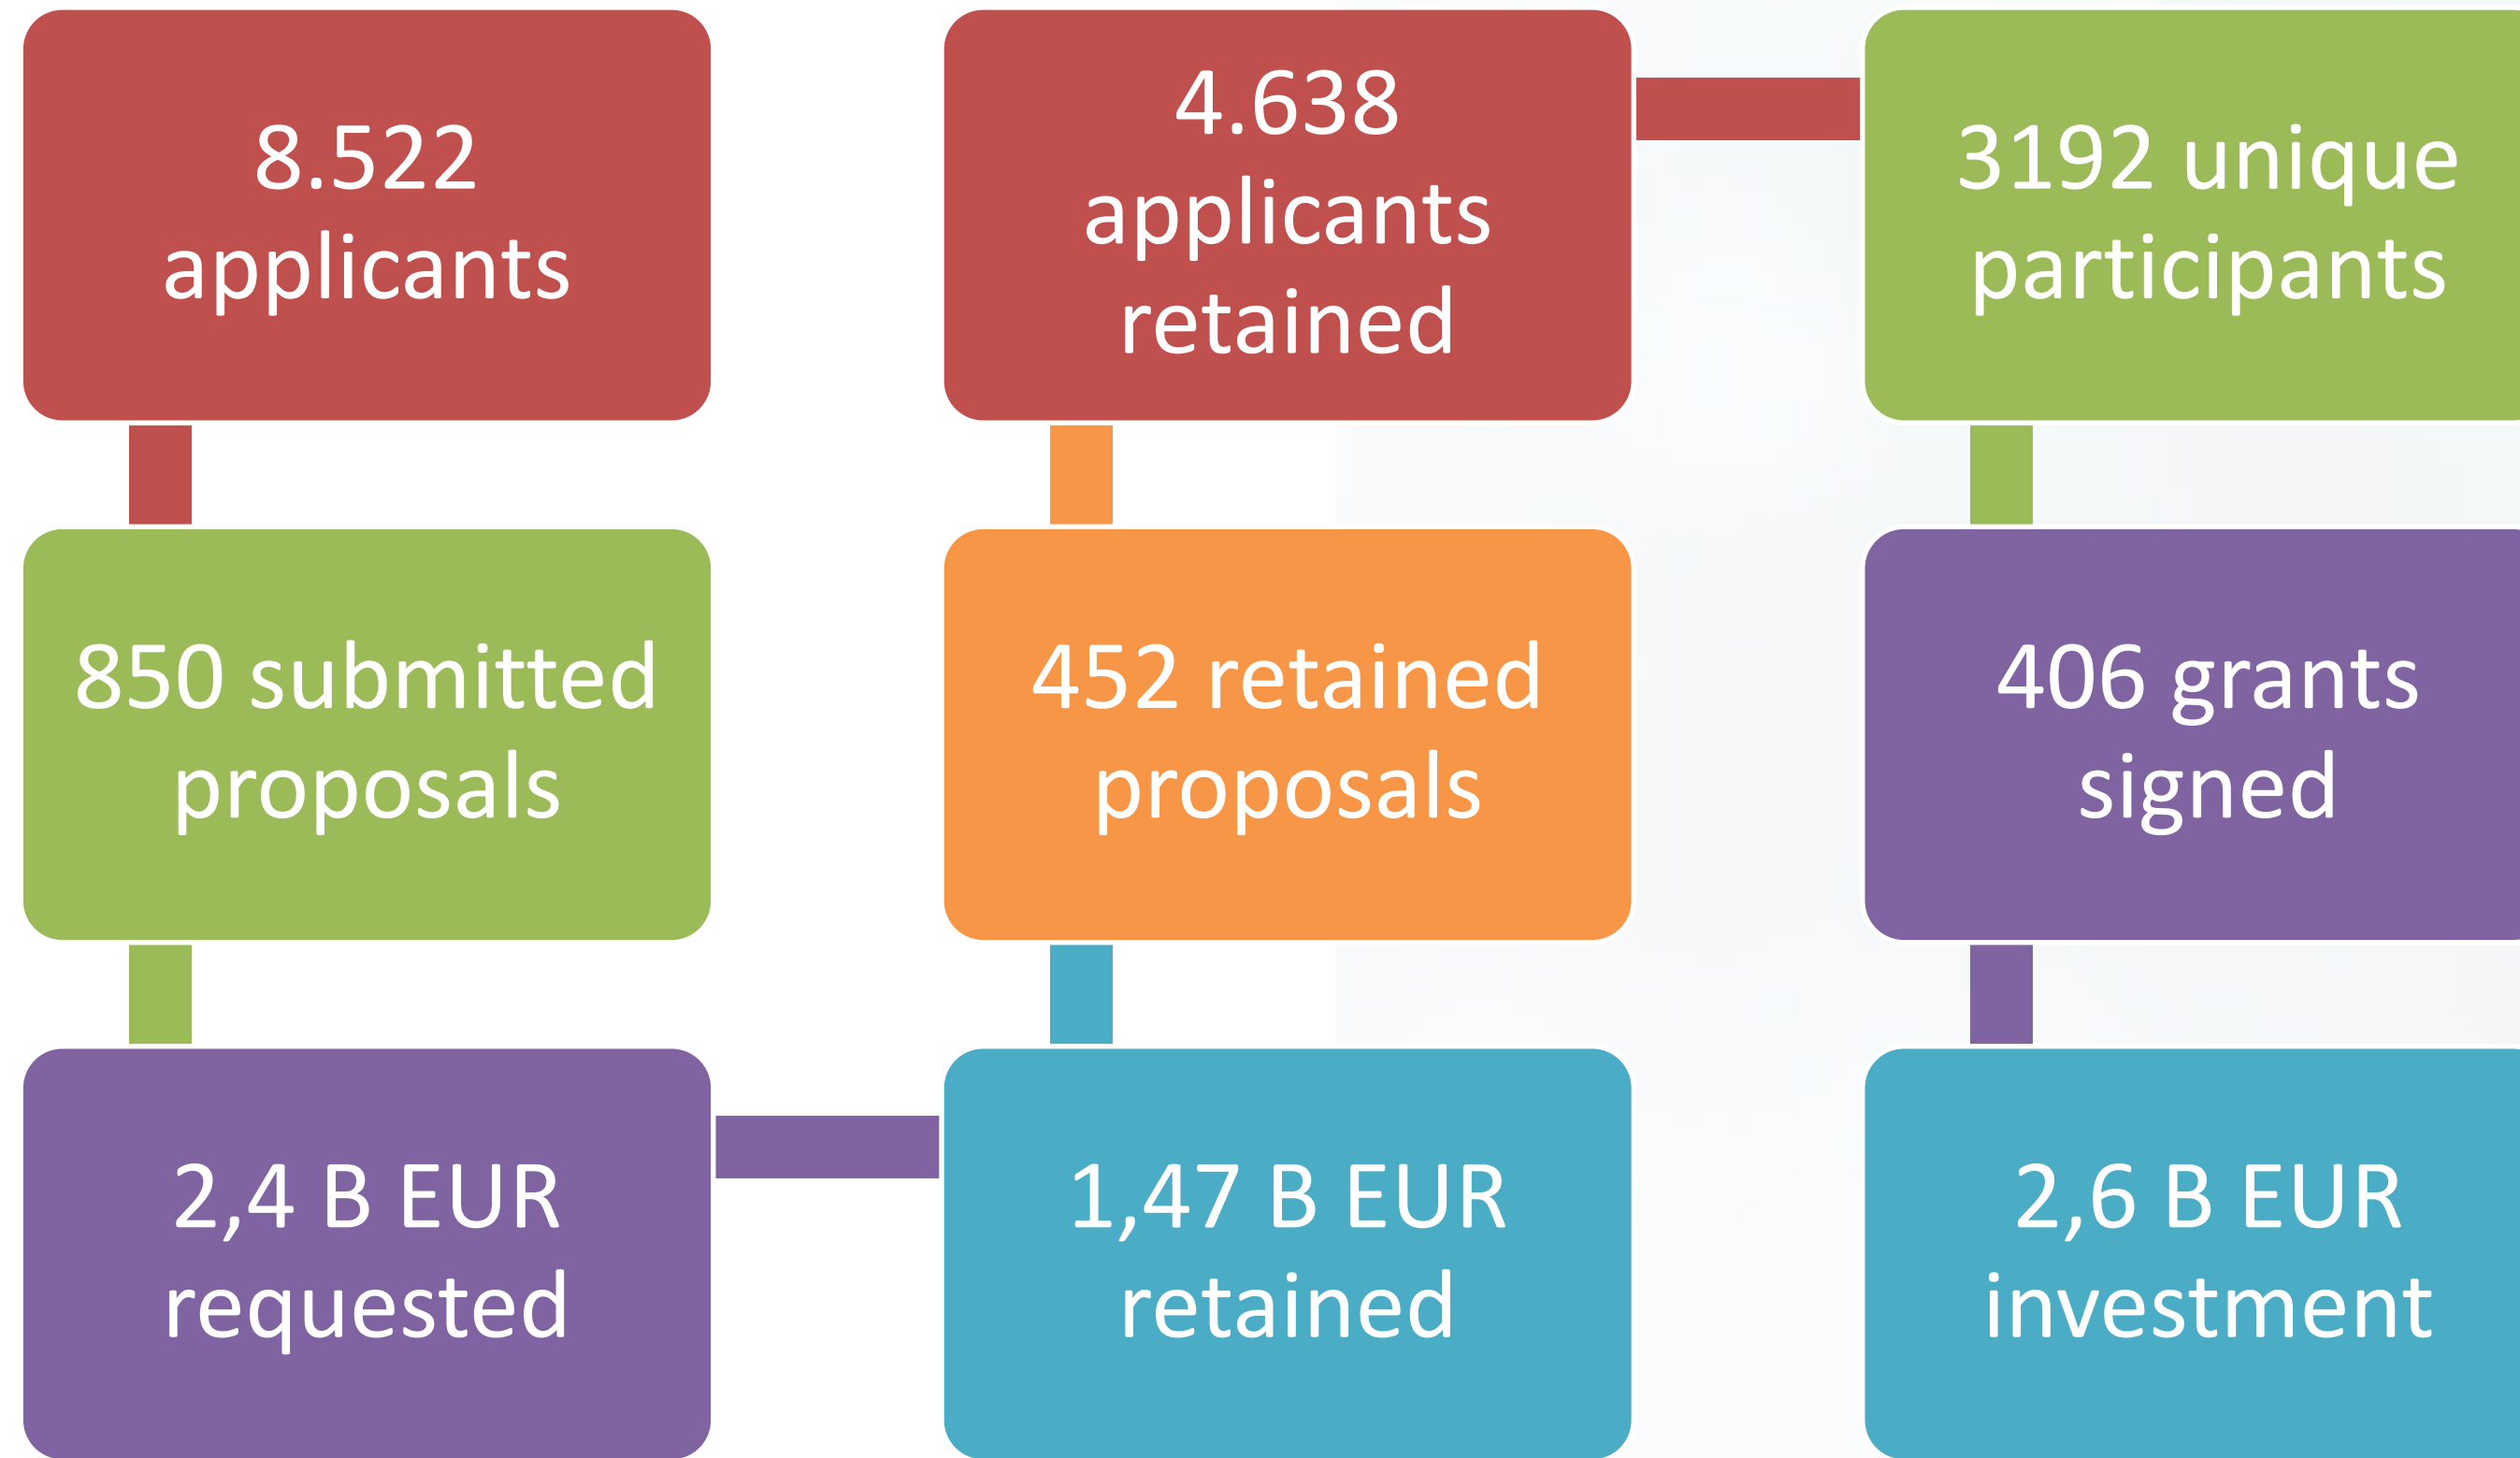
8.522 applicants

850 submitted proposals

2,4 B EUR requested

1,47 B EUR retained

452 retained proposals

4.638 applicants retained

3192 unique participants

406 grants signed

2,6 B EUR investment